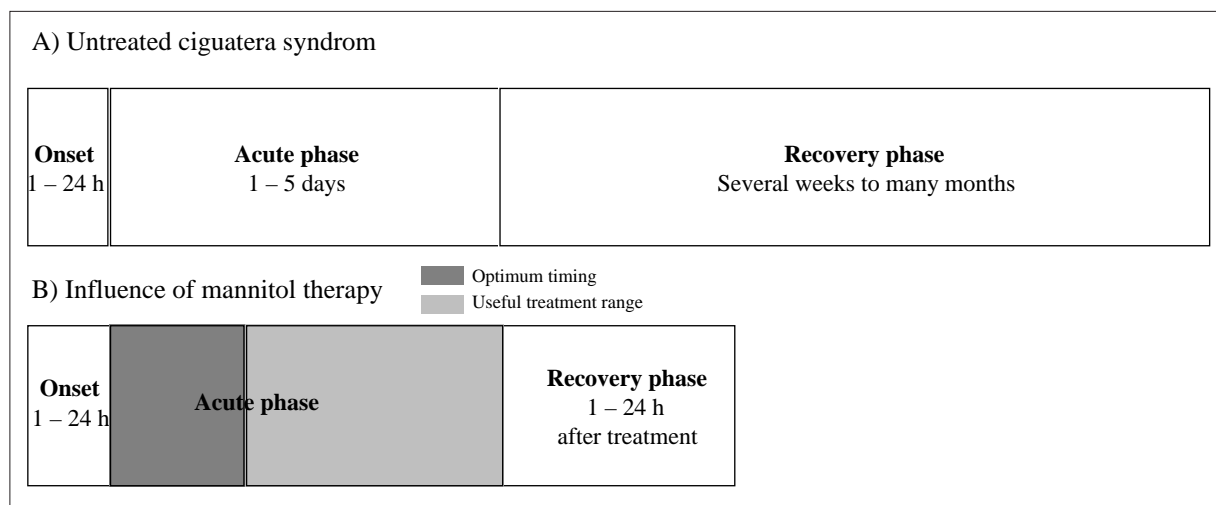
A) Untreated ciguatera syndrom

Onset
1 – 24 h

Acute phase
1 – 5 days

Recovery phase
Several weeks to many months

B) Influence of mannitol therapy

Optimum timing
Useful treatment range

Onset
1 – 24 h

Acute phase

Recovery phase
1 – 24 h
after treatment